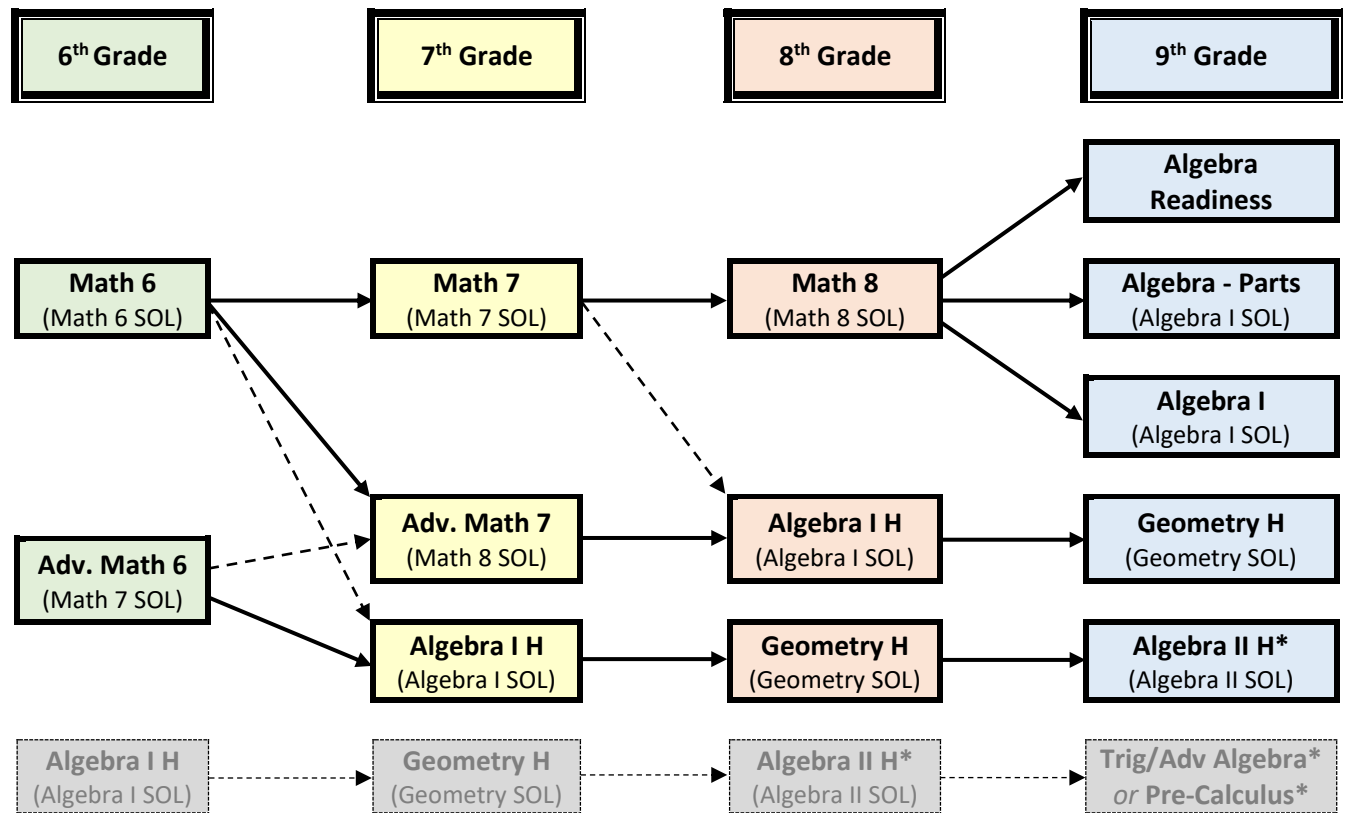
$6^{th}$ Grade

$7^{th}$ Grade

$8^{th}$ Grade

$9^{th}$ Grade

Algebra Readiness

Math 6 (Math 6 SOL)

Math 7 (Math 7 SOL)

Math 8 (Math 8 SOL)

Algebra - Parts (Algebra I SOL)

Algebra I (Algebra I SOL)

Adv. Math 7 (Math 8 SOL)

Algebra I H (Algebra I SOL)

Geometry H (Geometry SOL)

Adv. Math 6 (Math 7 SOL)

Algebra I H (Algebra I SOL)

Geometry H (Geometry SOL)

Algebra II H* (Algebra II SOL)

Algebra I H (Algebra I SOL)

Geometry H (Geometry SOL)

Algebra II H* (Algebra II SOL)

Trig/Adv Algebra* *or* Pre-Calculus*